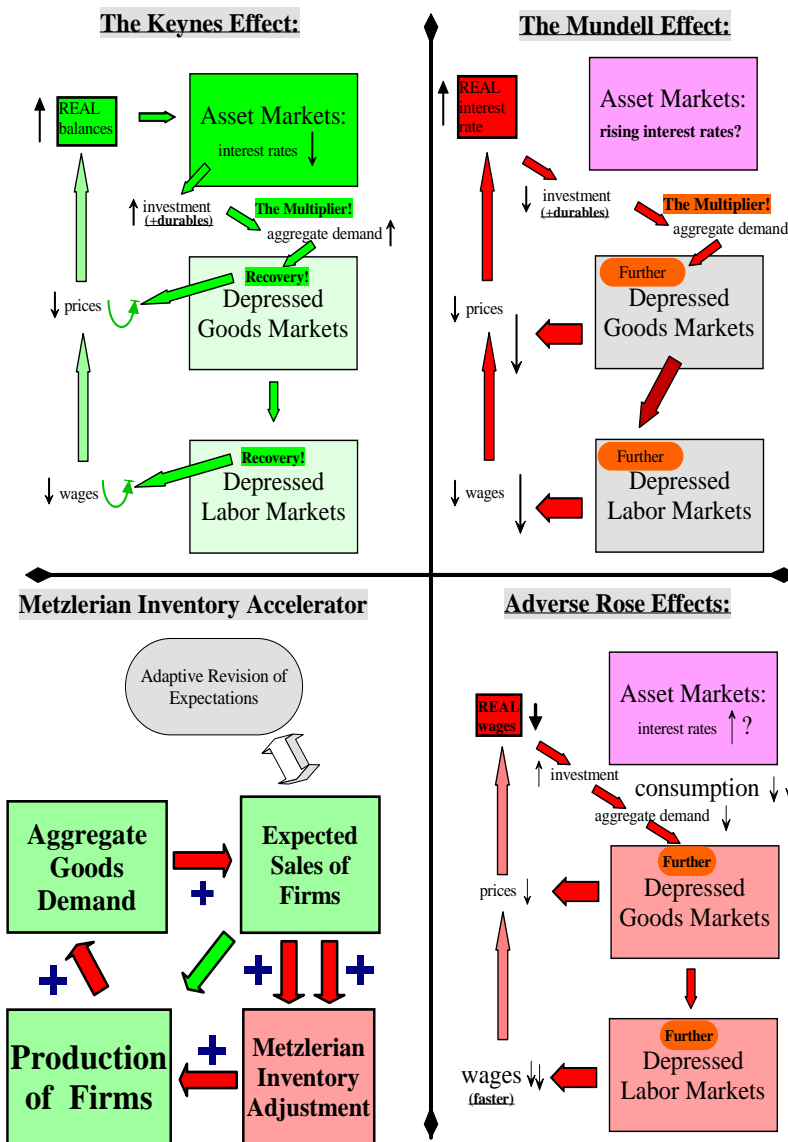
The Keynes Effect:

↑ REAL balances

Asset Markets:
interest rates ↓

↑ investment
(+durables)

The Multiplier!

aggregate demand ↑

↓ prices

Recovery!

Depressed Goods Markets

↓ wages

Recovery!

Depressed Labor Markets

The Mundell Effect:

↑ REAL interest rate

Asset Markets:
rising interest rates?

↓ investment
(+durables)

The Multiplier!

aggregate demand

↓ prices

Further

Depressed Goods Markets

↓ wages

Further

Depressed Labor Markets

Metzlerian Inventory Accelerator

Adaptive Revision of Expectations

Aggregate Goods Demand

+

Expected Sales of Firms

+

+ +

Production of Firms

+

Metzlerian Inventory Adjustment

Adverse Rose Effects:

REAL wages ↓

Asset Markets:
interest rates ↑?

↑ investment

consumption ↓

aggregate demand ↓

Further

Depressed Goods Markets

prices ↓

wages ↓↓
(faster)

Further

Depressed Labor Markets